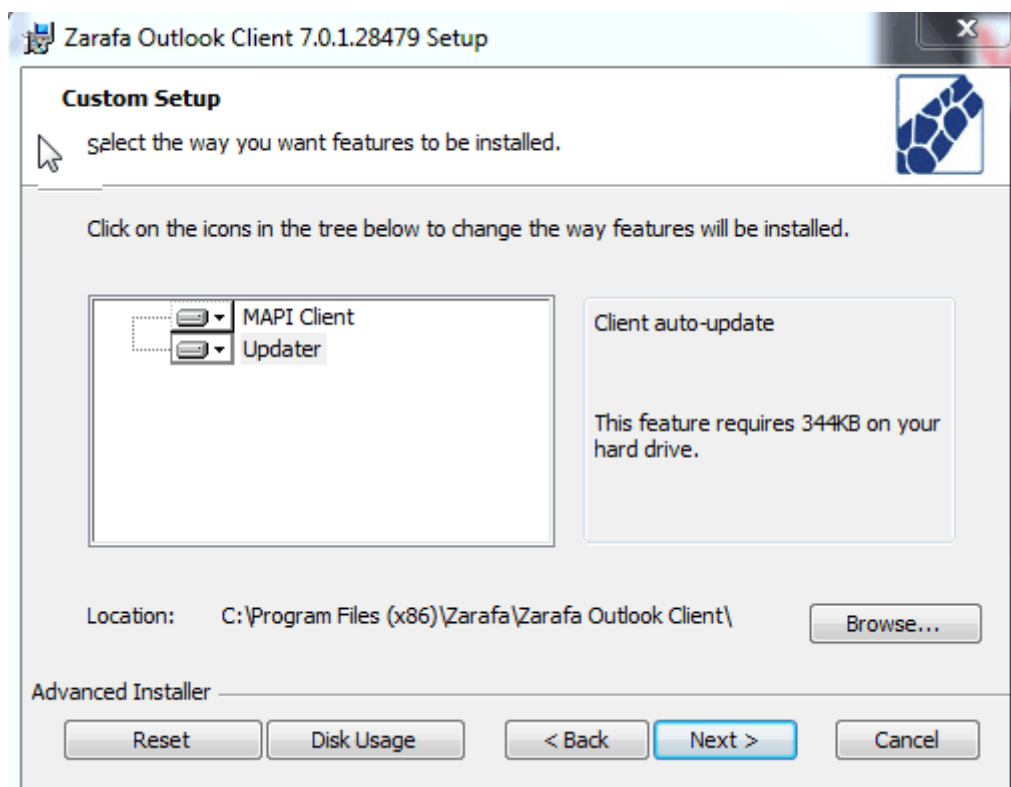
Zarafa Outlook Client 7.0.1.28479 Setup

Custom Setup

Select the way you want features to be installed.

Click on the icons in the tree below to change the way features will be installed.

MAPI Client
Updater

Client auto-update

This feature requires 344KB on your hard drive.

Location: C:\Program Files (x86)\Zarafa\Zarafa Outlook Client\

Browse...

Advanced Installer

Reset
Disk Usage
< Back
Next >
Cancel